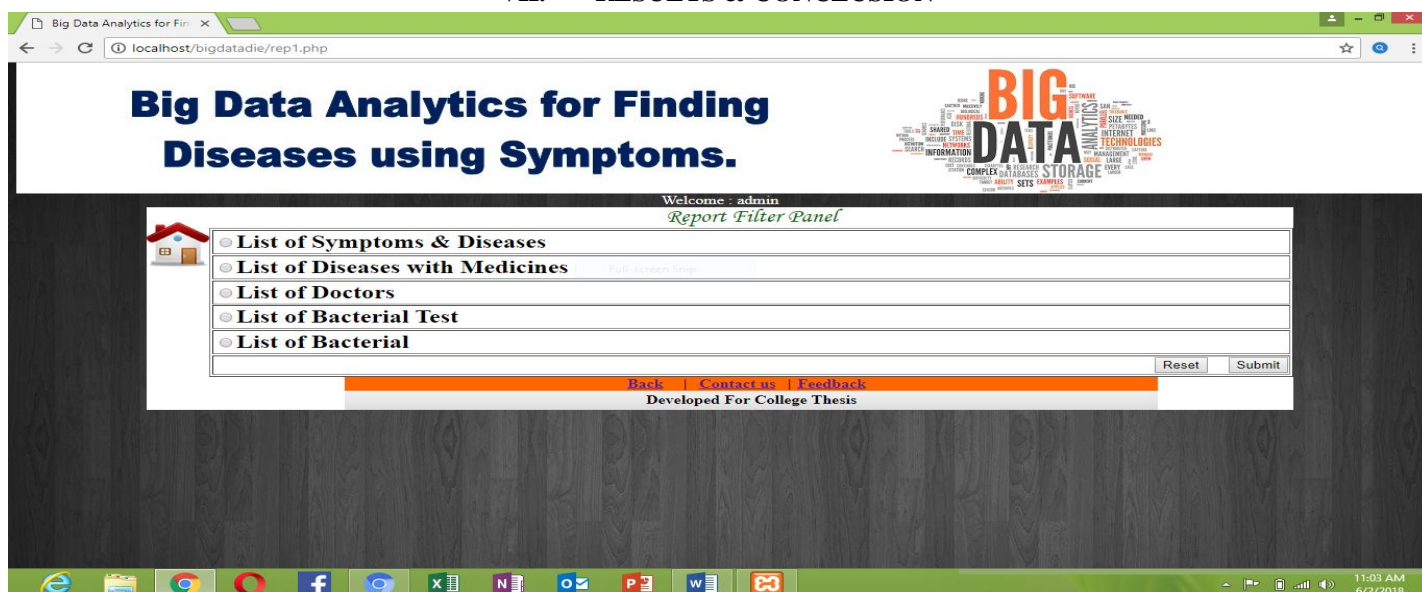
VII. RESULTS & CONCLUSION

Big Data Analytics for Fin ×

localhost/bigdatadie/rep1.php

Big Data Analytics for Finding Diseases using Symptoms.

BIG DATA ANALYTICS STORAGE INFORMATION TECHNOLOGIES COMPLEX DATABASES SETS

Welcome : admin

Report Filter Panel

List of Symptoms & Diseases

List of Diseases with Medicines

Full-screen Snip

List of Doctors

List of Bacterial Test

List of Bacterial

Reset Submit

Back | Contact us | Feedback

Developed For College Thesis

11:03 AM
6/2/2018